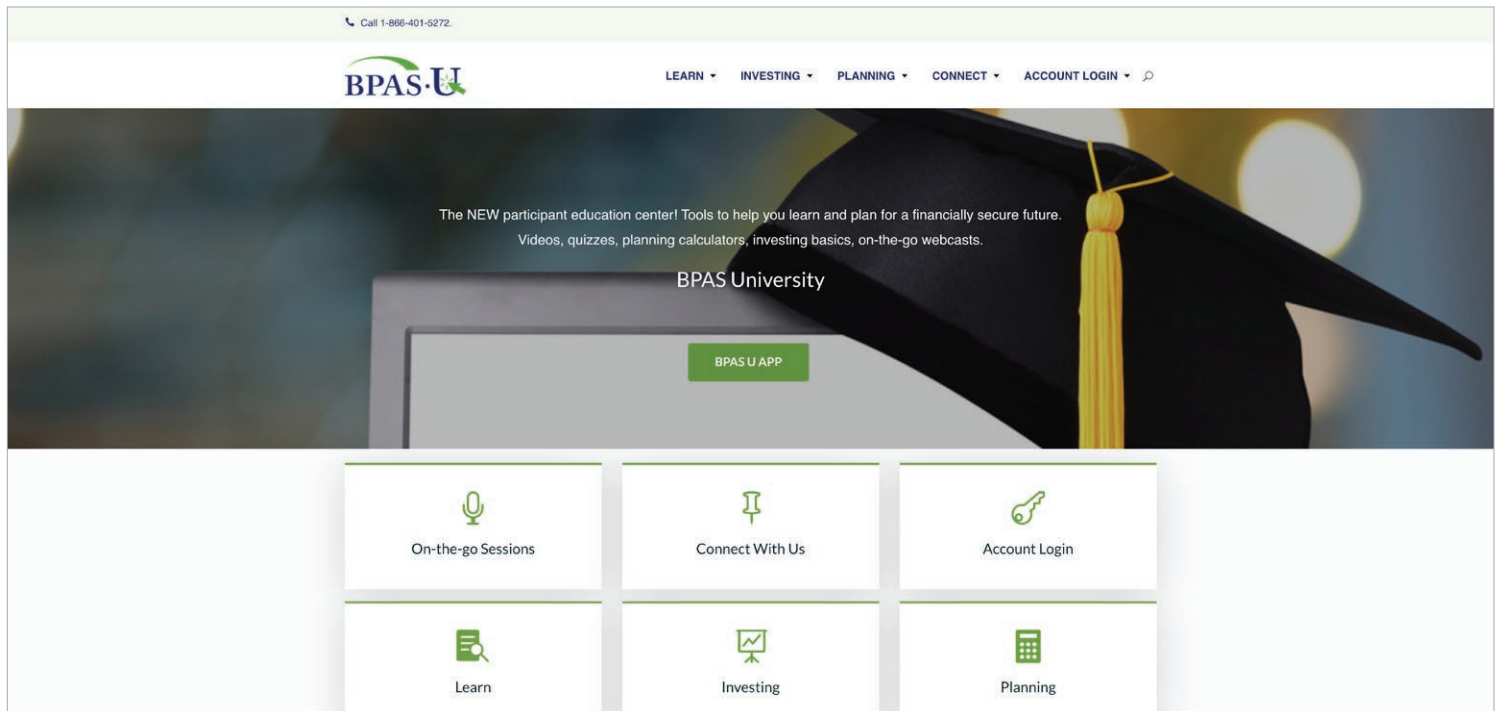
Call 1-866-401-5272.

BPAS·U

LEARN ▾ INVESTING ▾ PLANNING ▾ CONNECT ▾ ACCOUNT LOGIN ▾

The NEW participant education center! Tools to help you learn and plan for a financially secure future. Videos, quizzes, planning calculators, investing basics, on-the-go webcasts.

BPAS University

BPAS U APP

On-the-go Sessions

Connect With Us

Account Login

Learn

Investing

Planning